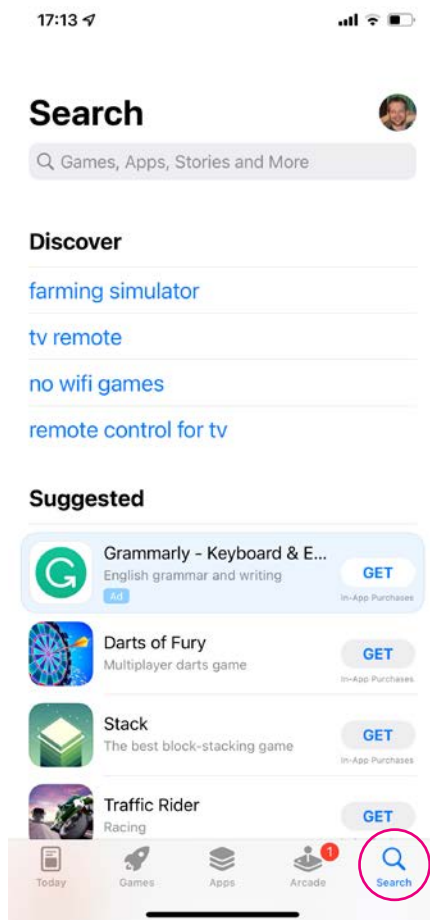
17:13

Search

Games, Apps, Stories and More

Discover

farming simulator

tv remote

no wifi games

remote control for tv

Suggested

Grammarly - Keyboard & E...
English grammar and writing
Ad
GET
In-App Purchases

Darts of Fury
Multiplayer darts game
GET
In-App Purchases

Stack
The best block-stacking game
GET
In-App Purchases

Traffic Rider
Racing
GET

Today Games Apps 1 Arcade Search